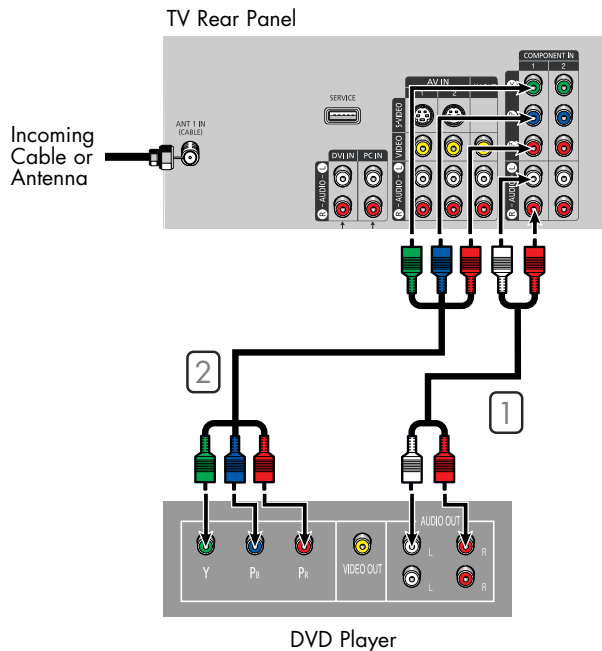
TV Rear Panel

Incoming Cable or Antenna

ANT 1 IN (CABLE)

SERVICE

DVI IN

PC IN

AUDIO

AV IN

1

2

S-VIDEO

VIDEO

AUDIO

COMPONENT IN

1

2

AUDIO

2

1

Y

$P_B$

$P_R$

VIDEO OUT

AUDIO OUT

L

R

L

R

DVD Player